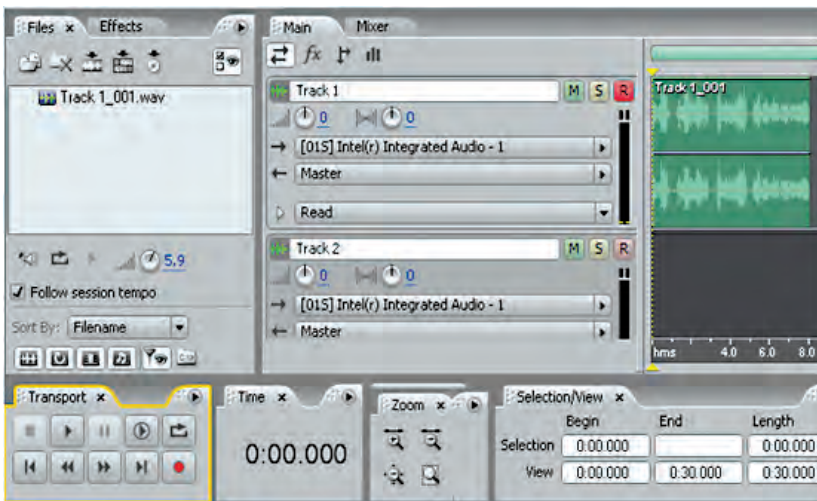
Files × Effects

Track 1_001.wav

5.9

Follow session tempo

Sort By: Filename

Main Mixer

fx

Track 1 M S R

0 0

[01S] Intel(r) Integrated Audio - 1

Master

Read

Track 2 M S R

0 0

[01S] Intel(r) Integrated Audio - 1

Master

Track 1_001

hms 4.0 6.0 8.0

Transport ×

Time ×

0:00.000

Zoom ×

Selection/View ×

| | Begin | End | Length |
|---|---|---|---|
| Selection | 0:00.000 | | 0:00.000 |
| View | 0:00.000 | 0:30.000 | 0:30.000 |